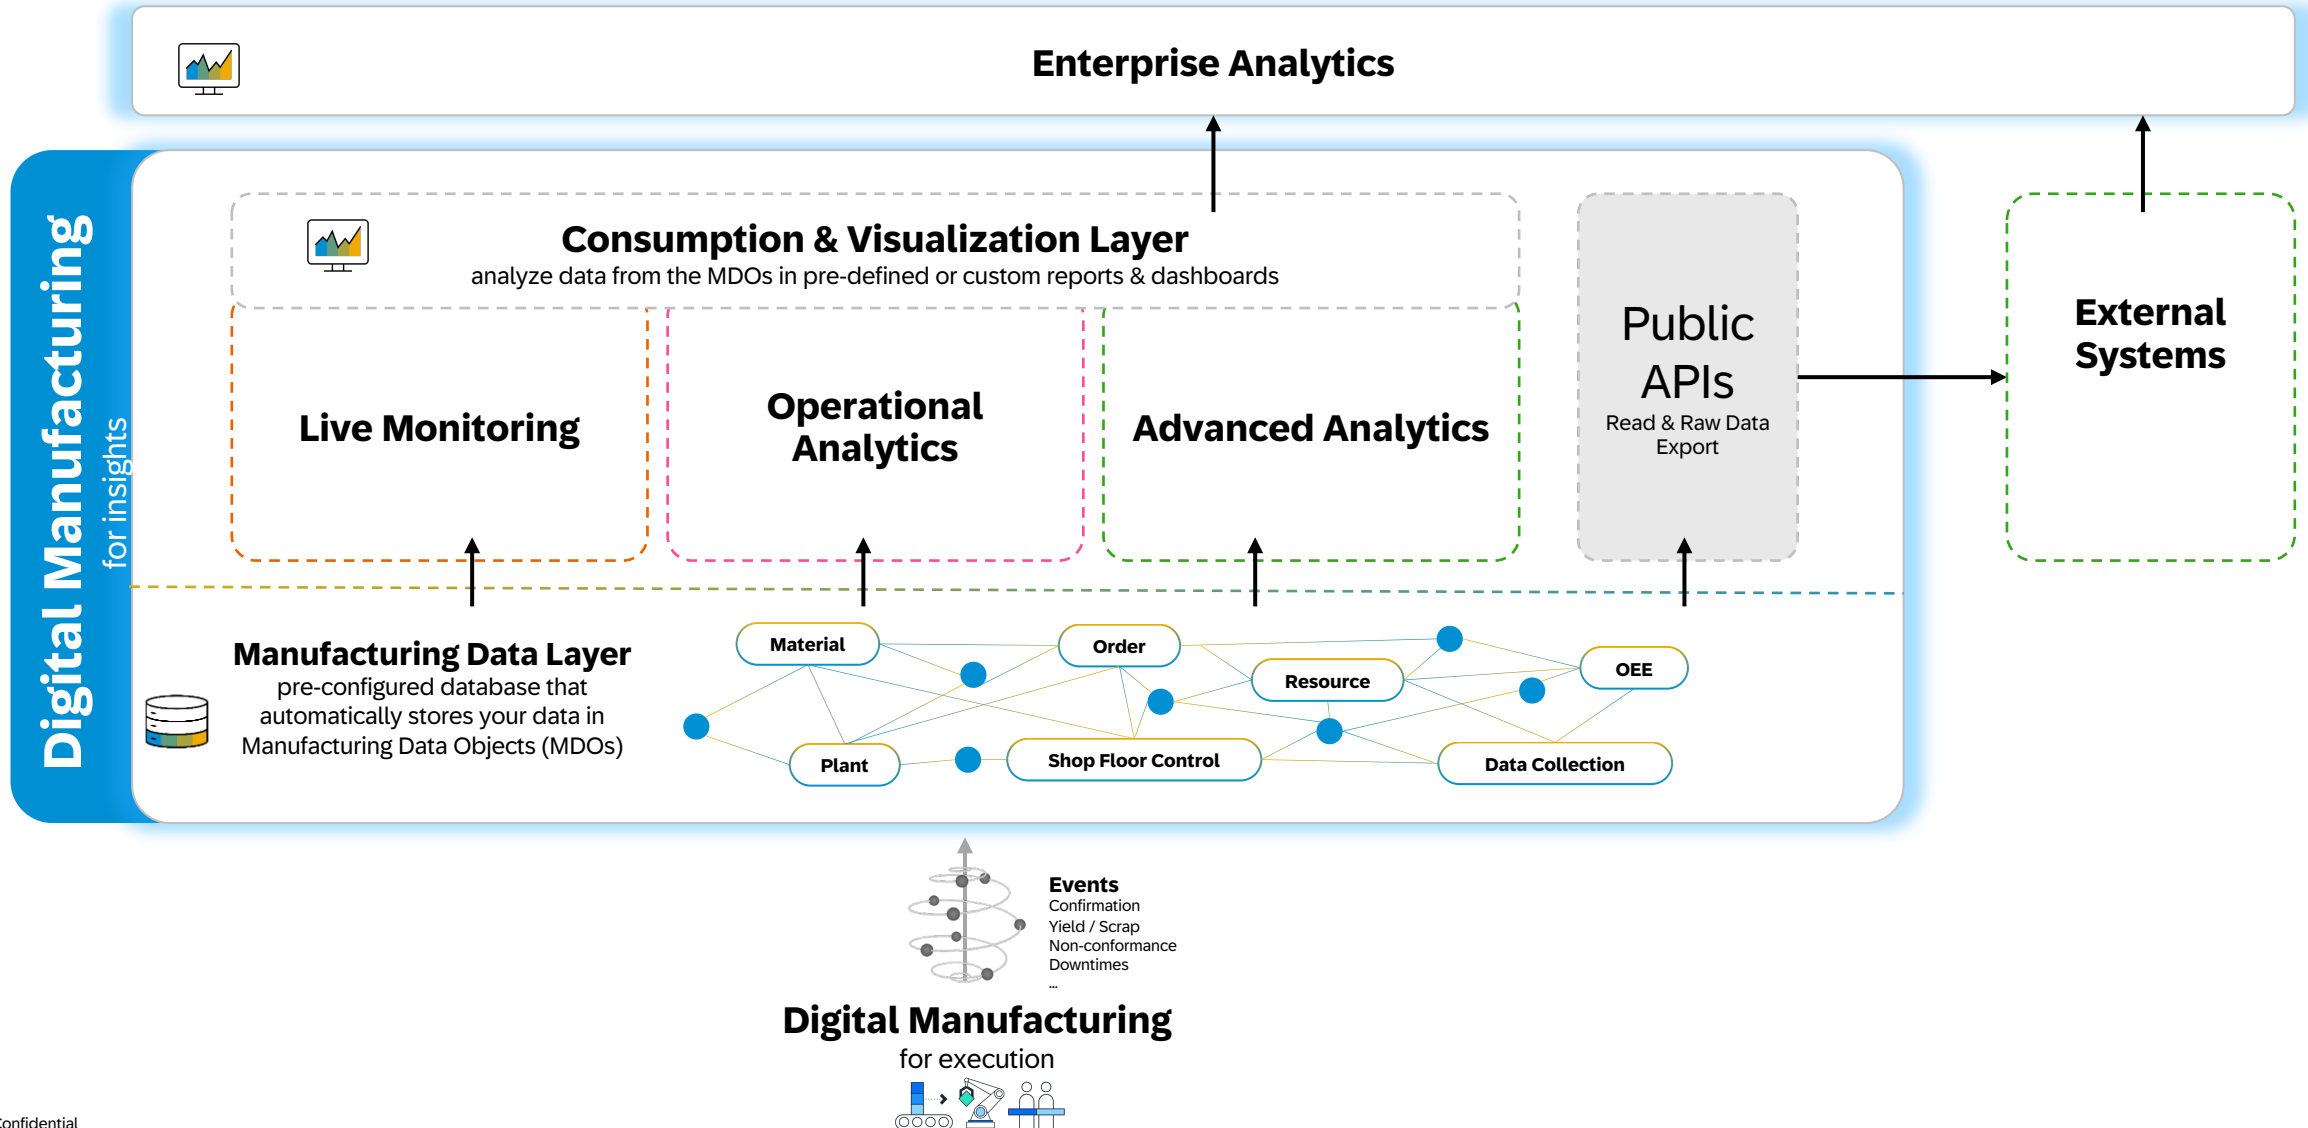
Enterprise Analytics

Digital Manufacturing
for insights

Consumption & Visualization Layer
analyze data from the MDOs in pre-defined or custom reports & dashboards

Live Monitoring

Operational Analytics

Advanced Analytics

Public APIs
Read & Raw Data Export

External Systems

Manufacturing Data Layer
pre-configured database that automatically stores your data in Manufacturing Data Objects (MDOs)

Material

Order

Resource

OEE

Plant

Shop Floor Control

Data Collection

Events
Confirmation
Yield / Scrap
Non-conformance
Downtimes
...

Digital Manufacturing
for execution

Confidential